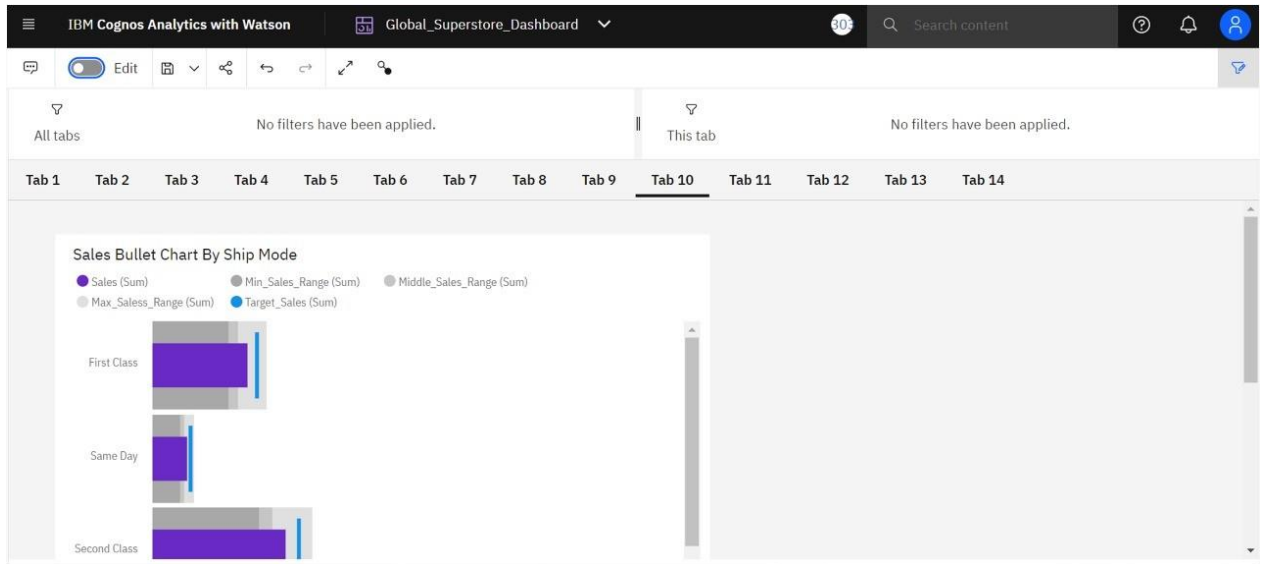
IBM Cognos Analytics with Watson

Global_Superstore_Dashboard

303

Search content

Edit

All tabs

No filters have been applied.

This tab

No filters have been applied.

Tab 1 Tab 2 Tab 3 Tab 4 Tab 5 Tab 6 Tab 7 Tab 8 Tab 9 Tab 10 Tab 11 Tab 12 Tab 13 Tab 14

Sales Bullet Chart By Ship Mode

Sales (Sum) Min_Sales_Range (Sum) Middle_Sales_Range (Sum) Max_Saless_Range (Sum) Target_Sales (Sum)

First Class

Same Day

Second Class